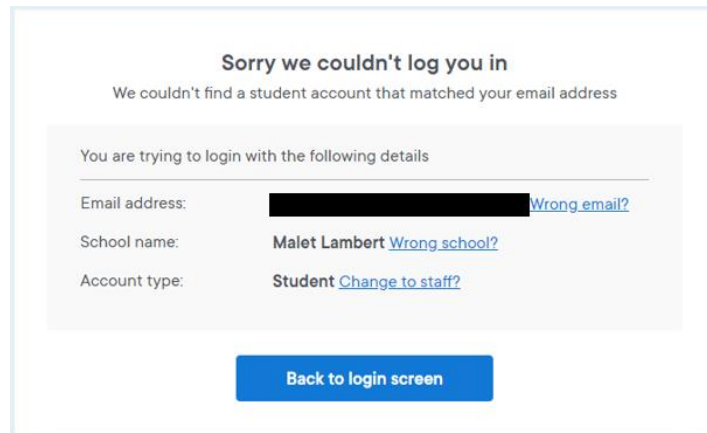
Sorry we couldn't log you in

We couldn't find a student account that matched your email address

You are trying to login with the following details

Email address: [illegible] Wrong email?

School name: Malet Lambert Wrong school?

Account type: Student Change to staff?

Back to login screen